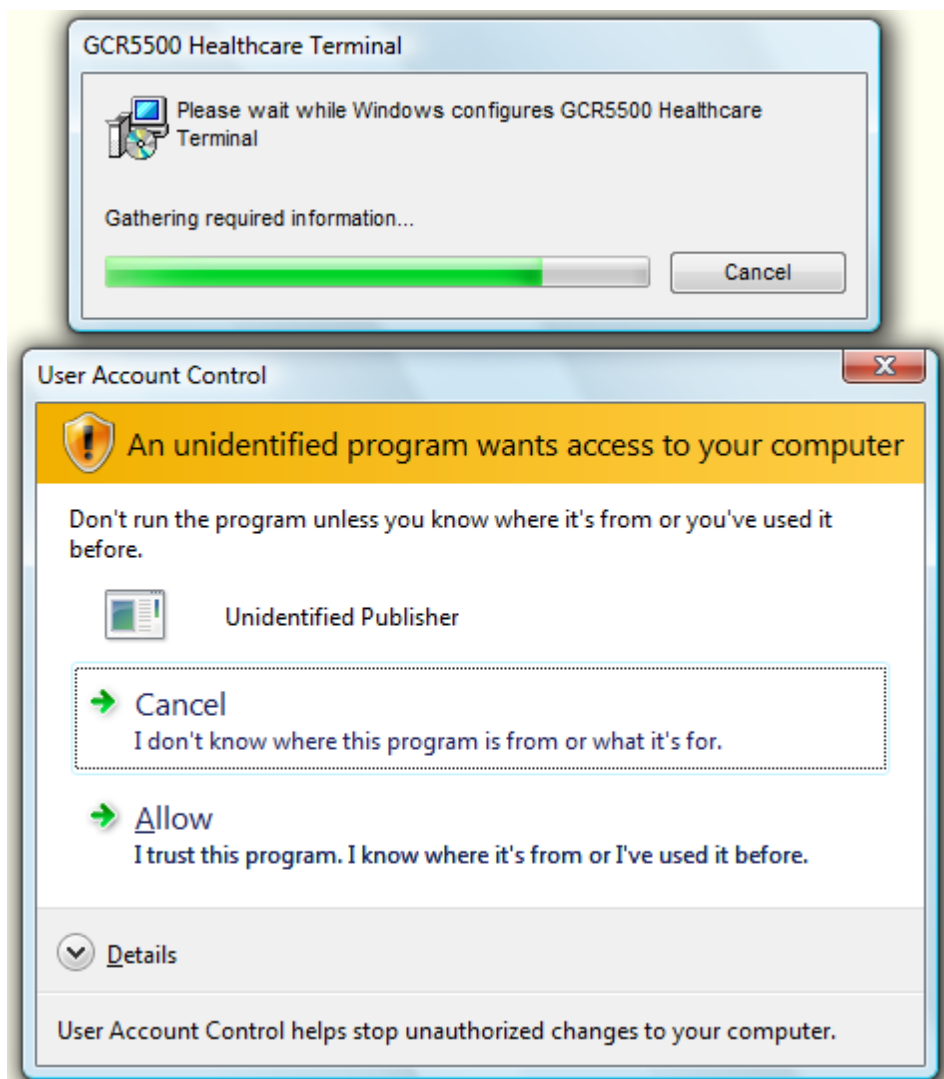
GCR5500 Healthcare Terminal

Please wait while Windows configures GCR5500 Healthcare Terminal

Gathering required information...

Cancel

User Account Control

X

An unidentified program wants access to your computer

Don't run the program unless you know where it's from or you've used it before.

Unidentified Publisher

Cancel
I don't know where this program is from or what it's for.

Allow
I trust this program. I know where it's from or I've used it before.

Details

User Account Control helps stop unauthorized changes to your computer.